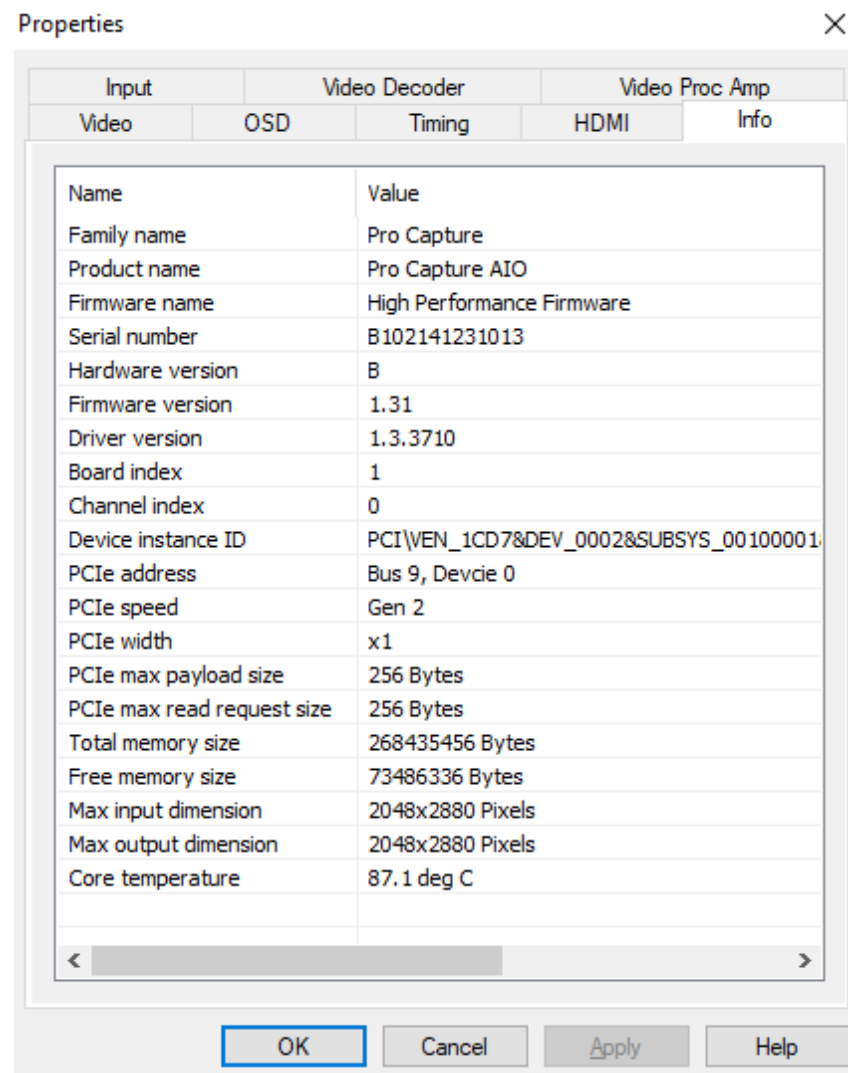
Properties

Input | Video Decoder | Video Proc Amp
Video | OSD | Timing | HDMI | Info

| Name | Value |
|---|---|
| Family name | Pro Capture |
| Product name | Pro Capture AIO |
| Firmware name | High Performance Firmware |
| Serial number | B102141231013 |
| Hardware version | B |
| Firmware version | 1.31 |
| Driver version | 1.3.3710 |
| Board index | 1 |
| Channel index | 0 |
| Device instance ID | PCI\VEN_1CD7&DEV_0002&SUBSYS_0010001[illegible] |
| PCIe address | Bus 9, Devcie 0 |
| PCIe speed | Gen 2 |
| PCIe width | x1 |
| PCIe max payload size | 256 Bytes |
| PCIe max read request size | 256 Bytes |
| Total memory size | 268435456 Bytes |
| Free memory size | 73486336 Bytes |
| Max input dimension | 2048x2880 Pixels |
| Max output dimension | 2048x2880 Pixels |
| Core temperature | 87.1 deg C |

OK Cancel Apply Help